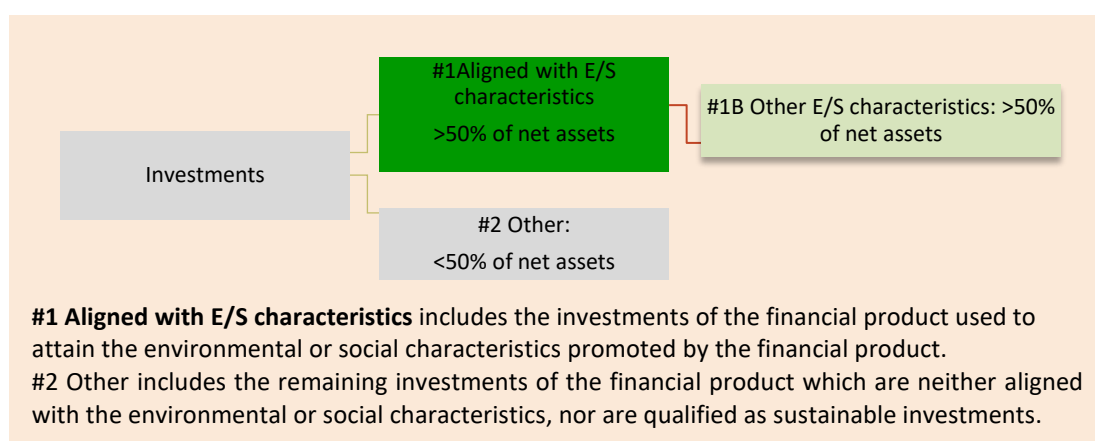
Investments

#1Aligned with E/S characteristics
>50% of net assets

#1B Other E/S characteristics: >50% of net assets

#2 Other:
<50% of net assets

**#1 Aligned with E/S characteristics** includes the investments of the financial product used to attain the environmental or social characteristics promoted by the financial product.
#2 Other includes the remaining investments of the financial product which are neither aligned with the environmental or social characteristics, nor are qualified as sustainable investments.